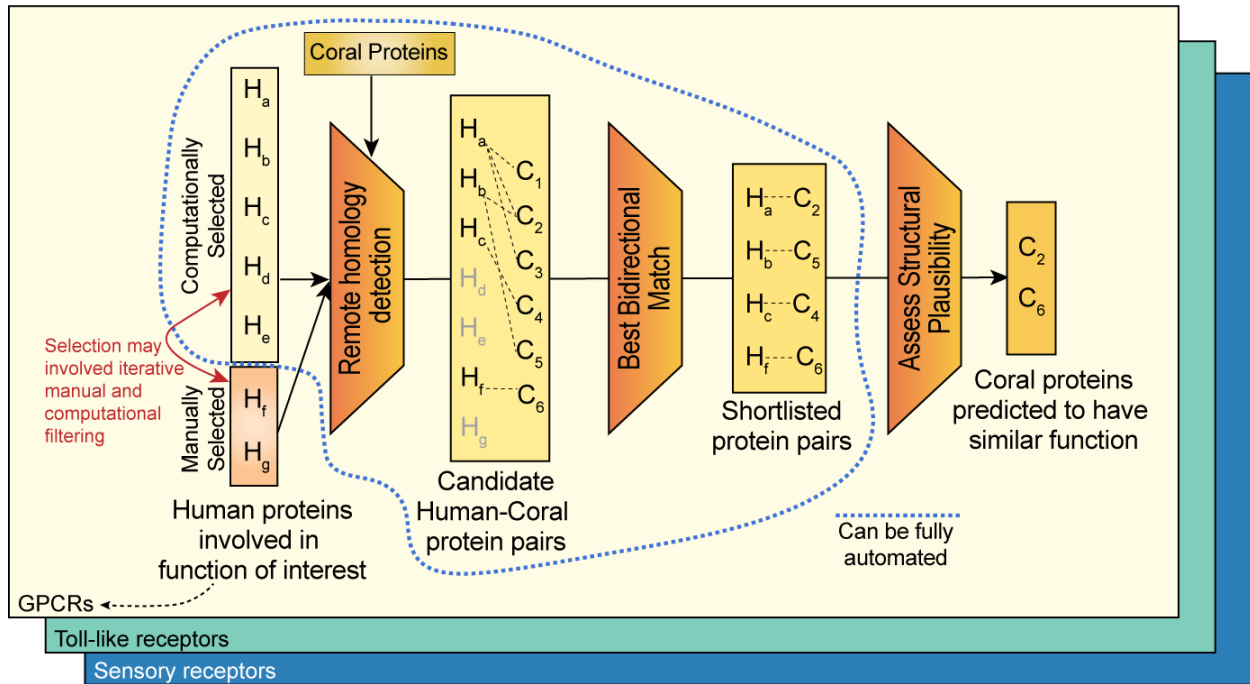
Coral Proteins

Computationally Selected

$H_a$
$H_b$
$H_c$
$H_d$
$H_e$

Manually Selected

$H_f$
$H_g$

Selection may involved iterative manual and computational filtering

Human proteins involved in function of interest

Remote homology detection

$H_a$ $H_b$ $H_c$ $H_d$ $H_e$ $H_f$ $H_g$
$C_1$ $C_2$ $C_3$ $C_4$ $C_5$ $C_6$

Candidate Human-Coral protein pairs

Best Bidirectional Match

$H_a$---$C_2$
$H_b$---$C_5$
$H_c$---$C_4$
$H_f$---$C_6$

Shortlisted protein pairs

Assess Structural Plausibility

$C_2$
$C_6$

Coral proteins predicted to have similar function

Can be fully automated

GPCRs

Toll-like receptors

Sensory receptors